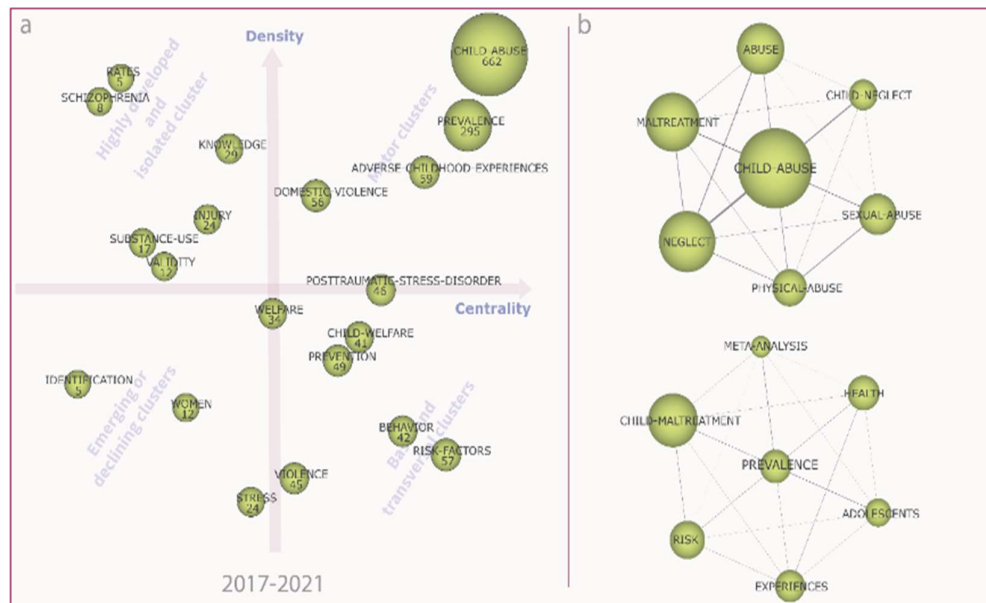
a

Density

Centrality

Highly developed and isolated cluster

Motor clusters

Emerging or declining clusters

Basic and transversal clusters

RATES 5

SCHIZOPHRENIA 8

CHILD-ABUSE 662

PREVALENCE 295

KNOWLEDGE 29

ADVERSE-CHILDHOOD-EXPERIENCES 59

DOMESTIC-VIOLENCE 56

INJURY 24

SUBSTANCE-USE 17

VALIDITY 12

POSTTRAUMATIC-STRESS-DISORDER 46

WELFARE 34

CHILD-WELFARE 41

PREVENTION 49

IDENTIFICATION 5

WOMEN 12

BEHAVIOR 42

RISK-FACTORS 57

VIOLENCE 45

STRESS 24

2017-2021

b

ABUSE

CHILD-NEGLECT

MALTREATMENT

CHILD-ABUSE

SEXUAL-ABUSE

NEGLECT

PHYSICAL-ABUSE

META-ANALYSIS

HEALTH

CHILD-MALTREATMENT

PREVALENCE

ADOLESCENTS

RISK

EXPERIENCES